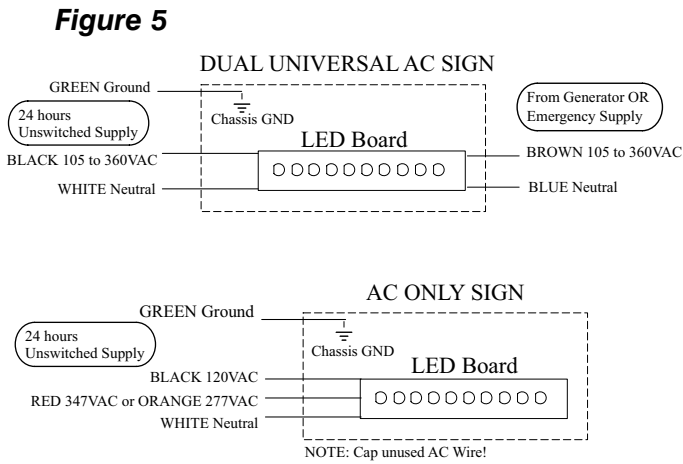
Figure 5

DUAL UNIVERSAL AC SIGN

GREEN Ground

24 hours Unswitched Supply

Chassis GND

From Generator OR Emergency Supply

LED Board

BLACK 105 to 360VAC

BROWN 105 to 360VAC

WHITE Neutral

BLUE Neutral

AC ONLY SIGN

GREEN Ground

24 hours Unswitched Supply

Chassis GND

LED Board

BLACK 120VAC

RED 347VAC or ORANGE 277VAC

WHITE Neutral

NOTE: Cap unused AC Wire!